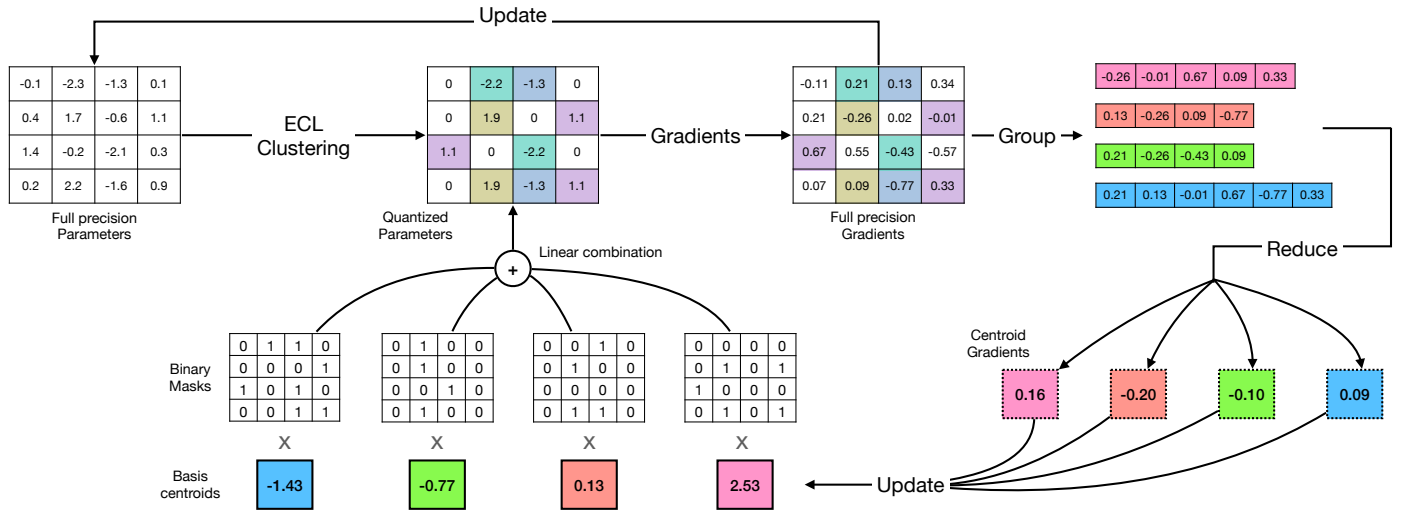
Update

| -0.1 | -2.3 | -1.3 | 0.1 |
|---|---|---|---|
| 0.4 | 1.7 | -0.6 | 1.1 |
| 1.4 | -0.2 | -2.1 | 0.3 |
| 0.2 | 2.2 | -1.6 | 0.9 |

Full precision Parameters

ECL Clustering

| 0 | -2.2 | -1.3 | 0 |
|---|---|---|---|
| 0 | 1.9 | 0 | 1.1 |
| 1.1 | 0 | -2.2 | 0 |
| 0 | 1.9 | -1.3 | 1.1 |

Quantized Parameters

Gradients

| -0.11 | 0.21 | 0.13 | 0.34 |
|---|---|---|---|
| 0.21 | -0.26 | 0.02 | -0.01 |
| 0.67 | 0.55 | -0.43 | -0.57 |
| 0.07 | 0.09 | -0.77 | 0.33 |

Full precision Gradients

Group

| -0.26 | -0.01 | 0.67 | 0.09 | 0.33 |
|---|---|---|---|---|

| 0.13 | -0.26 | 0.09 | -0.77 |
|---|---|---|---|

| 0.21 | -0.26 | -0.43 | 0.09 |
|---|---|---|---|

| 0.21 | 0.13 | -0.01 | 0.67 | -0.77 | 0.33 |
|---|---|---|---|---|---|

Reduce

Linear combination

+

Binary Masks

| 0 | 1 | 1 | 0 |
|---|---|---|---|
| 0 | 0 | 0 | 1 |
| 1 | 0 | 1 | 0 |
| 0 | 0 | 1 | 1 |

| 0 | 1 | 0 | 0 |
|---|---|---|---|
| 0 | 1 | 0 | 0 |
| 0 | 0 | 1 | 0 |
| 0 | 1 | 0 | 0 |

| 0 | 0 | 1 | 0 |
|---|---|---|---|
| 0 | 1 | 0 | 0 |
| 0 | 0 | 0 | 0 |
| 0 | 1 | 1 | 0 |

| 0 | 0 | 0 | 0 |
|---|---|---|---|
| 0 | 1 | 0 | 1 |
| 1 | 0 | 0 | 0 |
| 0 | 1 | 0 | 1 |

X X X X

Basis centroids

-1.43 -0.77 0.13 2.53

Update

Centroid Gradients

0.16 -0.20 -0.10 0.09